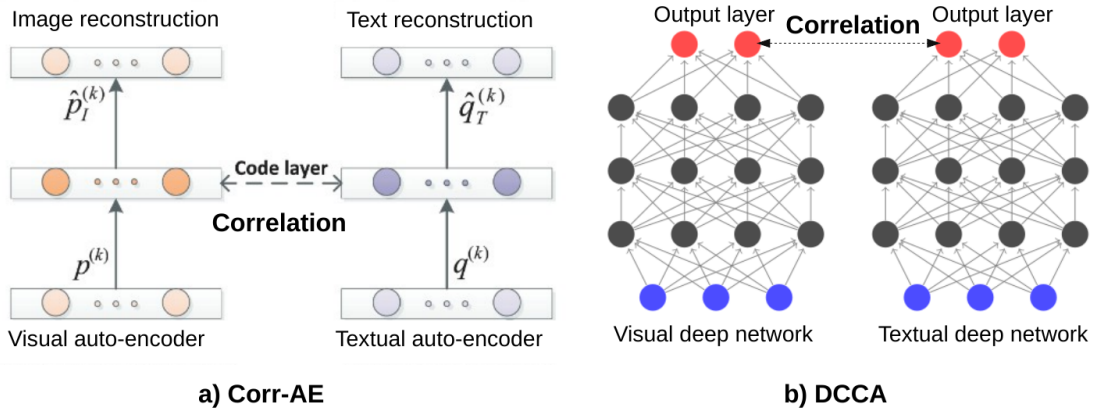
Image reconstruction

Text reconstruction

$\hat{p}_I^{(k)}$

$\hat{q}_T^{(k)}$

Code layer

Correlation

$p^{(k)}$

$q^{(k)}$

Visual auto-encoder

Textual auto-encoder

a) Corr-AE

Output layer

Correlation

Output layer

Visual deep network

Textual deep network

b) DCCA